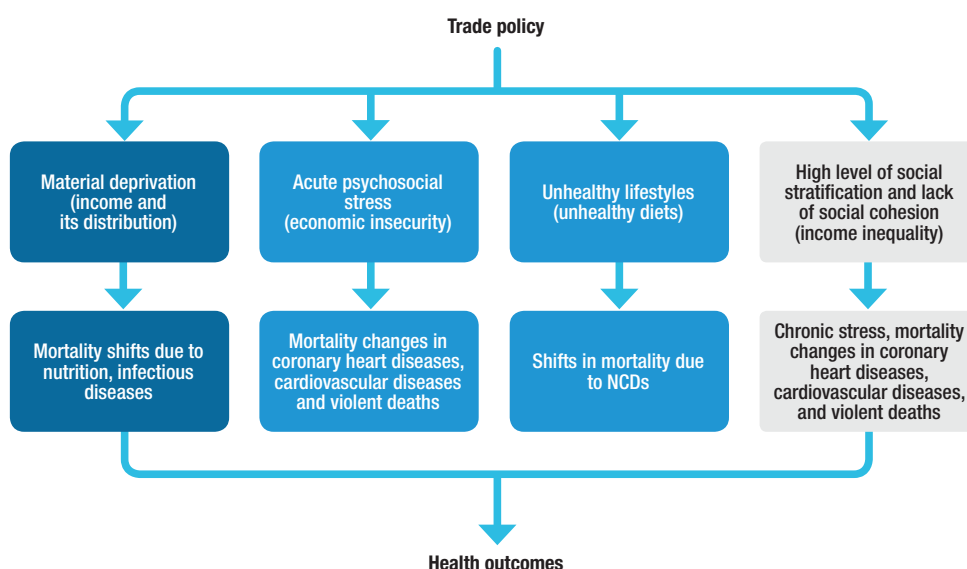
Trade policy

Material deprivation (income and its distribution)

Acute psychosocial stress (economic insecurity)

Unhealthy lifestyles (unhealthy diets)

High level of social stratification and lack of social cohesion (income inequality)

Mortality shifts due to nutrition, infectious diseases

Mortality changes in coronary heart diseases, cardiovascular diseases and violent deaths

Shifts in mortality due to NCDs

Chronic stress, mortality changes in coronary heart diseases, cardiovascular diseases, and violent deaths

Health outcomes